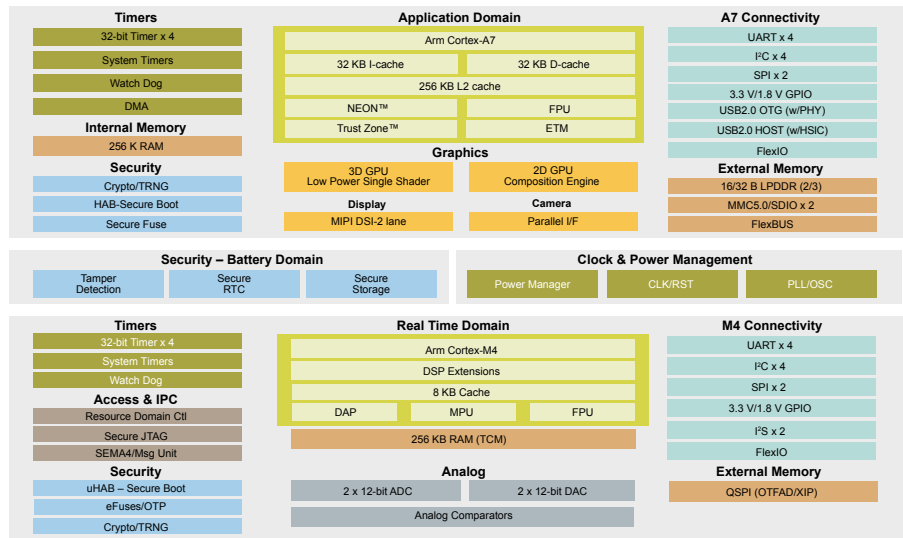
Timers
32-bit Timer x 4
System Timers
Watch Dog
DMA
Internal Memory
256 K RAM
Security
Crypto/TRNG
HAB-Secure Boot
Secure Fuse

Application Domain
Arm Cortex-A7
32 KB I-cache
32 KB D-cache
256 KB L2 cache
NEON™
FPU
Trust Zone™
ETM
Graphics
3D GPU
Low Power Single Shader
2D GPU
Composition Engine
Display
MIPI DSI-2 lane
Camera
Parallel I/F

A7 Connectivity
UART x 4
I²C x 4
SPI x 2
3.3 V/1.8 V GPIO
USB2.0 OTG (w/PHY)
USB2.0 HOST (w/HSIC)
FlexIO
External Memory
16/32 B LPDDR (2/3)
MMC5.0/SDIO x 2
FlexBUS

Security – Battery Domain
Tamper Detection
Secure RTC
Secure Storage

Clock & Power Management
Power Manager
CLK/RST
PLL/OSC

Timers
32-bit Timer x 4
System Timers
Watch Dog
Access & IPC
Resource Domain Ctl
Secure JTAG
SEMA4/Msg Unit
Security
uHAB – Secure Boot
eFuses/OTP
Crypto/TRNG

Real Time Domain
Arm Cortex-M4
DSP Extensions
8 KB Cache
DAP
MPU
FPU
256 KB RAM (TCM)
Analog
2 x 12-bit ADC
2 x 12-bit DAC
Analog Comparators

M4 Connectivity
UART x 4
I²C x 4
SPI x 2
3.3 V/1.8 V GPIO
I²S x 2
FlexIO
External Memory
QSPI (OTFAD/XIP)